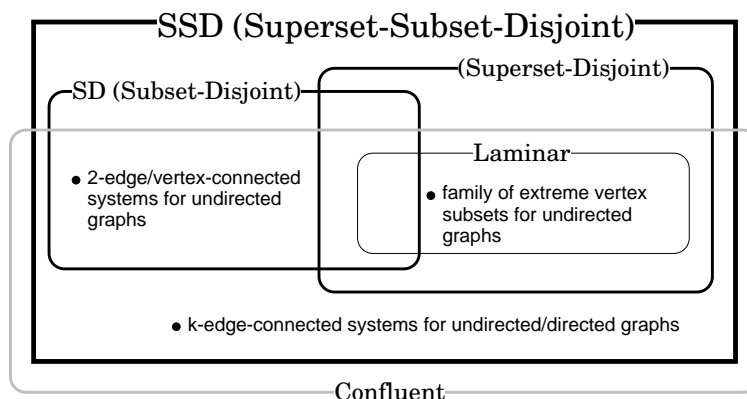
SSD (Superset-Subset-Disjoint)

(Superset-Disjoint)

SD (Subset-Disjoint)

Laminar

2-edge/vertex-connected systems for undirected graphs

family of extreme vertex subsets for undirected graphs

k-edge-connected systems for undirected/directed graphs

Confluent